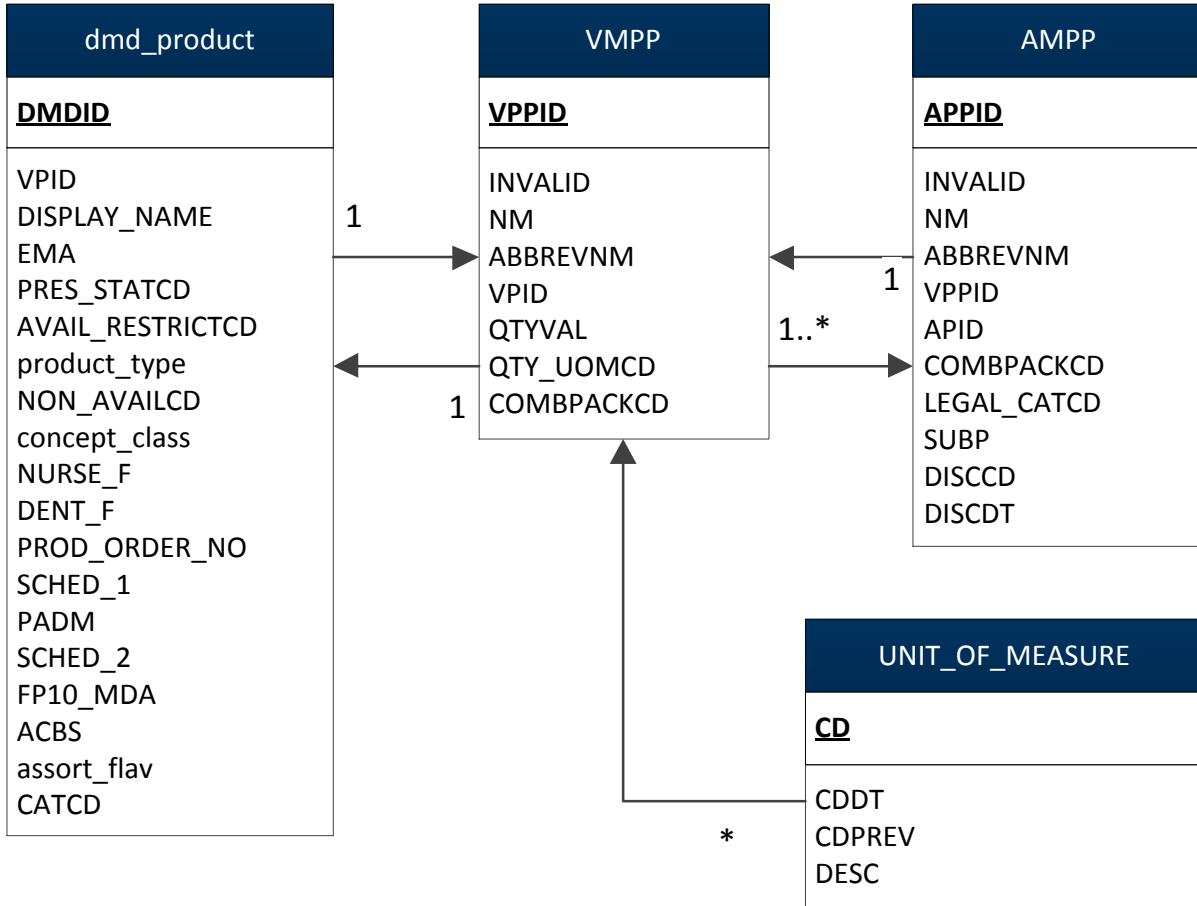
dmd_product

DMDID

VPID
DISPLAY_NAME
EMA
PRES_STATCD
AVAIL_RESTRICTCD
product_type
NON_AVAILCD
concept_class
NURSE_F
DENT_F
PROD_ORDER_NO
SCHED_1
PADM
SCHED_2
FP10_MDA
ACBS
assort_flav
CATCD

1

1

VMPP

VPPID

INVALID
NM
ABBREVNM
VPID
QTYVAL
QTY_UOMCD
COMBPACKCD

1

1..*

AMPP

APPID

INVALID
NM
ABBREVNM
VPPID
APID
COMBPACKCD
LEGAL_CATCD
SUBP
DISCCD
DISCDT

UNIT_OF_MEASURE

CD

CDDT
CDPREV
DESC

*